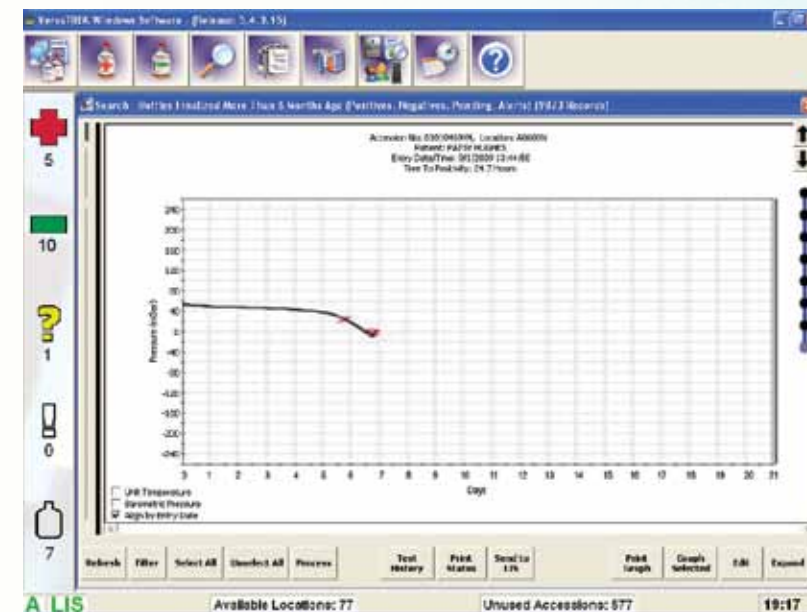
VersaTREK Windows Software - (Release: 3.4.3.15)

Search - Bottles Finalized More Than 6 Months Ago (Positives, Negatives, Pending, Alerts) (98/3 Records)

5

10

1

0

7

Accession No: 0300040009, Location: A0000N
Patient: PATSY HUGHES
Entry Date/Time: 9/1/2009 13:44:00
Time To Positivity: 24.7 Hours

Pressure (mBar)

240
200
160
120
80
40
0
-40
-80
-120
-160
-200
-240

Days

0 1 2 3 4 5 6 7 8 9 10 11 12 13 14 15 16 17 18 19 20 21

Unit Temperature
Barometric Pressure
Align by Entry Date

Refresh | Filter | Select All | Unselect All | Process | Test History | Print Status | Send to LIS | Print Graph | Graph Selected | Edit | Expand

A LIS | Available Locations: 77 | Unused Accessions: 577 | 19:17